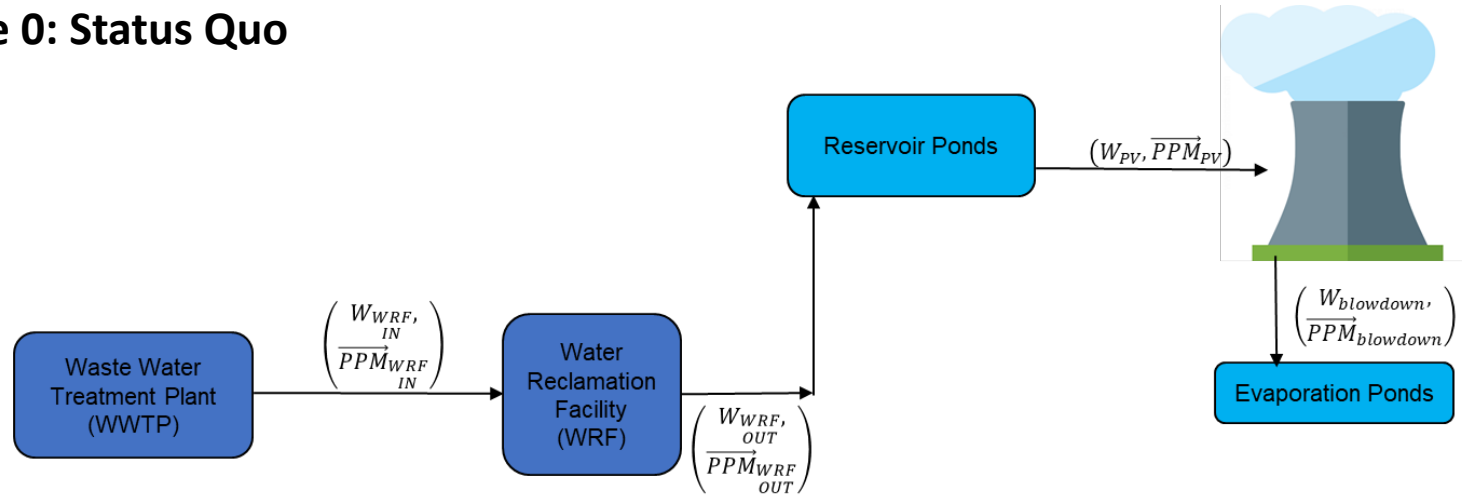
e 0: Status Quo

Reservoir Ponds

$\left(W_{PV}, \overrightarrow{PPM}_{PV}\right)$

$\begin{pmatrix} W_{\underset{IN}{WRF}}, \\ \overrightarrow{PPM}_{\underset{IN}{WRF}} \end{pmatrix}$

Waste Water Treatment Plant (WWTP)

Water Reclamation Facility (WRF)

$\begin{pmatrix} W_{\underset{OUT}{WRF}}, \\ \overrightarrow{PPM}_{\underset{OUT}{WRF}} \end{pmatrix}$

$\begin{pmatrix} W_{blowdown}, \\ \overrightarrow{PPM}_{blowdown} \end{pmatrix}$

Evaporation Ponds